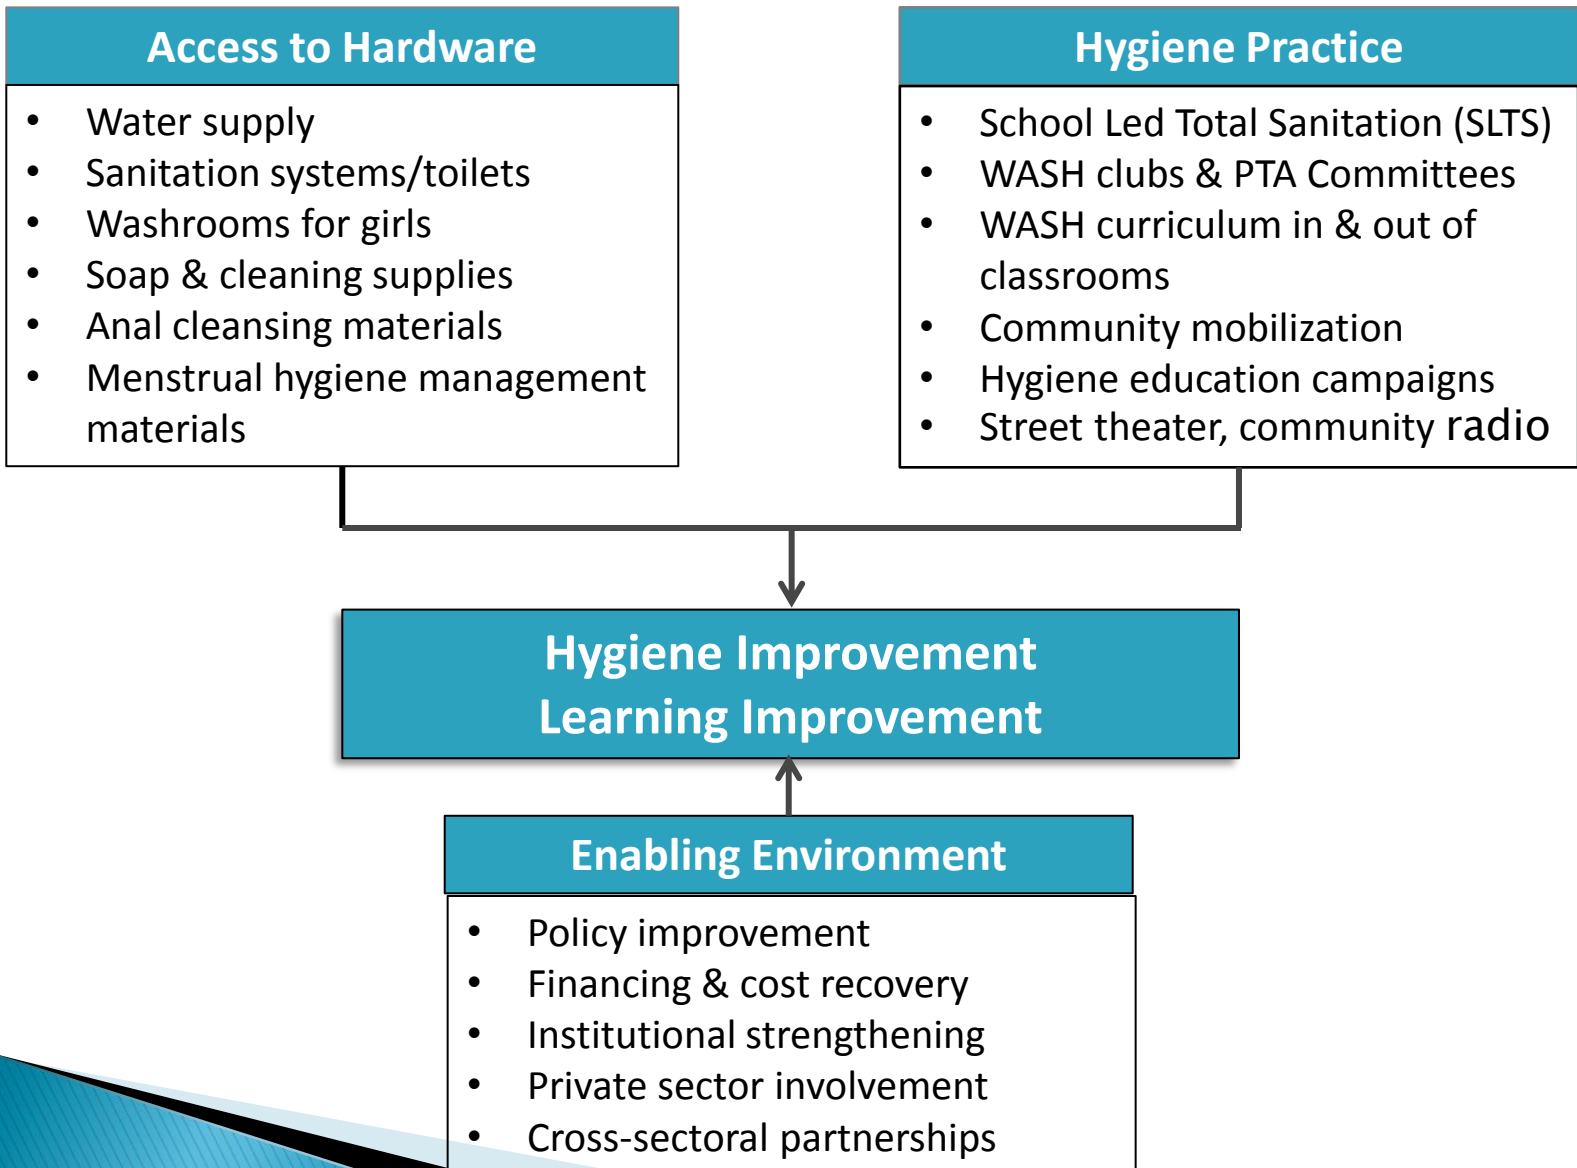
Access to Hardware

- Water supply
- Sanitation systems/toilets
- Washrooms for girls
- Soap & cleaning supplies
- Anal cleansing materials
- Menstrual hygiene management materials

Hygiene Practice

- School Led Total Sanitation (SLTS)
- WASH clubs & PTA Committees
- WASH curriculum in & out of classrooms
- Community mobilization
- Hygiene education campaigns
- Street theater, community radio

Hygiene Improvement
Learning Improvement

Enabling Environment

- Policy improvement
- Financing & cost recovery
- Institutional strengthening
- Private sector involvement
- Cross-sectoral partnerships